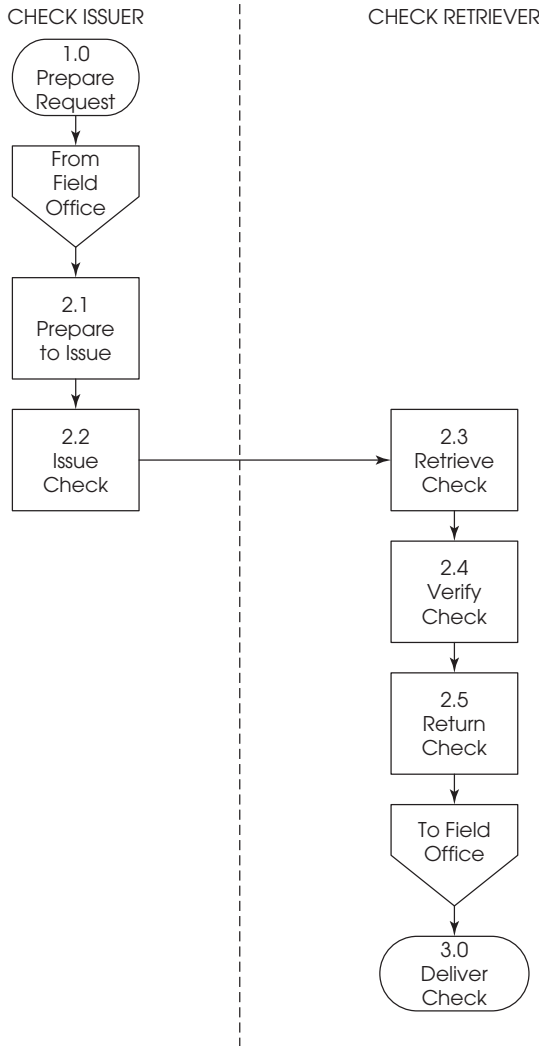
CHECK ISSUER

CHECK RETRIEVER

1.0 Prepare Request

From Field Office

2.1 Prepare to Issue

2.2 Issue Check

2.3 Retrieve Check

2.4 Verify Check

2.5 Return Check

To Field Office

3.0 Deliver Check